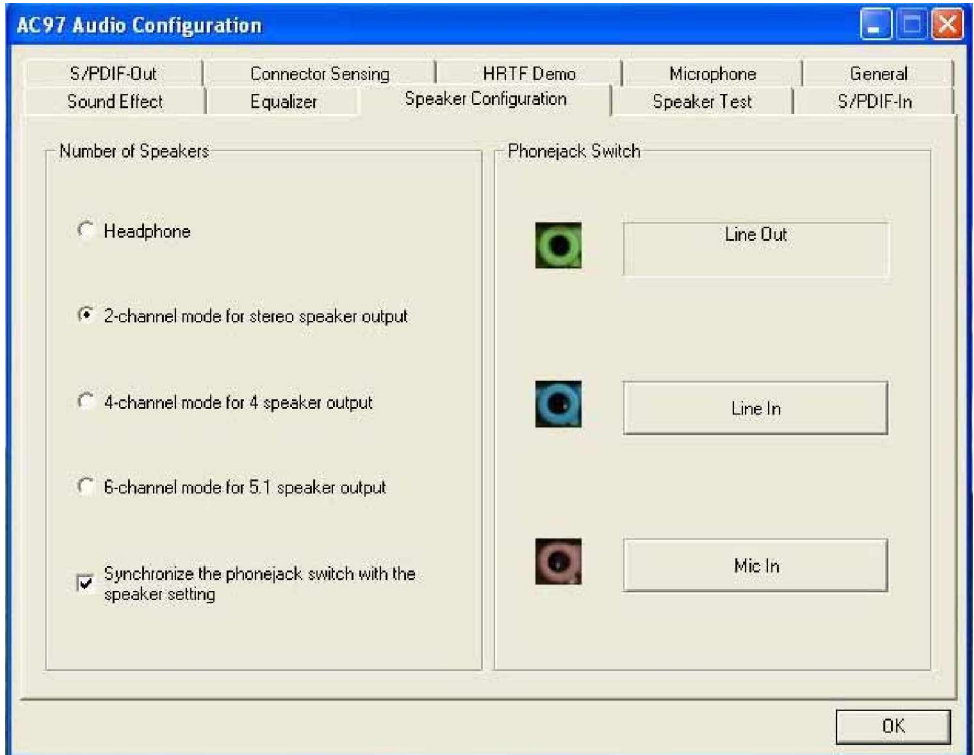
AC97 Audio Configuration

S/PDIF-Out
Connector Sensing
HRTF Demo
Microphone
General
Sound Effect
Equalizer
Speaker Configuration
Speaker Test
S/PDIF-In

Number of Speakers

Headphone

2-channel mode for stereo speaker output

4-channel mode for 4 speaker output

6-channel mode for 5.1 speaker output

Synchronize the phonejack switch with the speaker setting

Phonejack Switch

Line Out

Line In

Mic In

OK